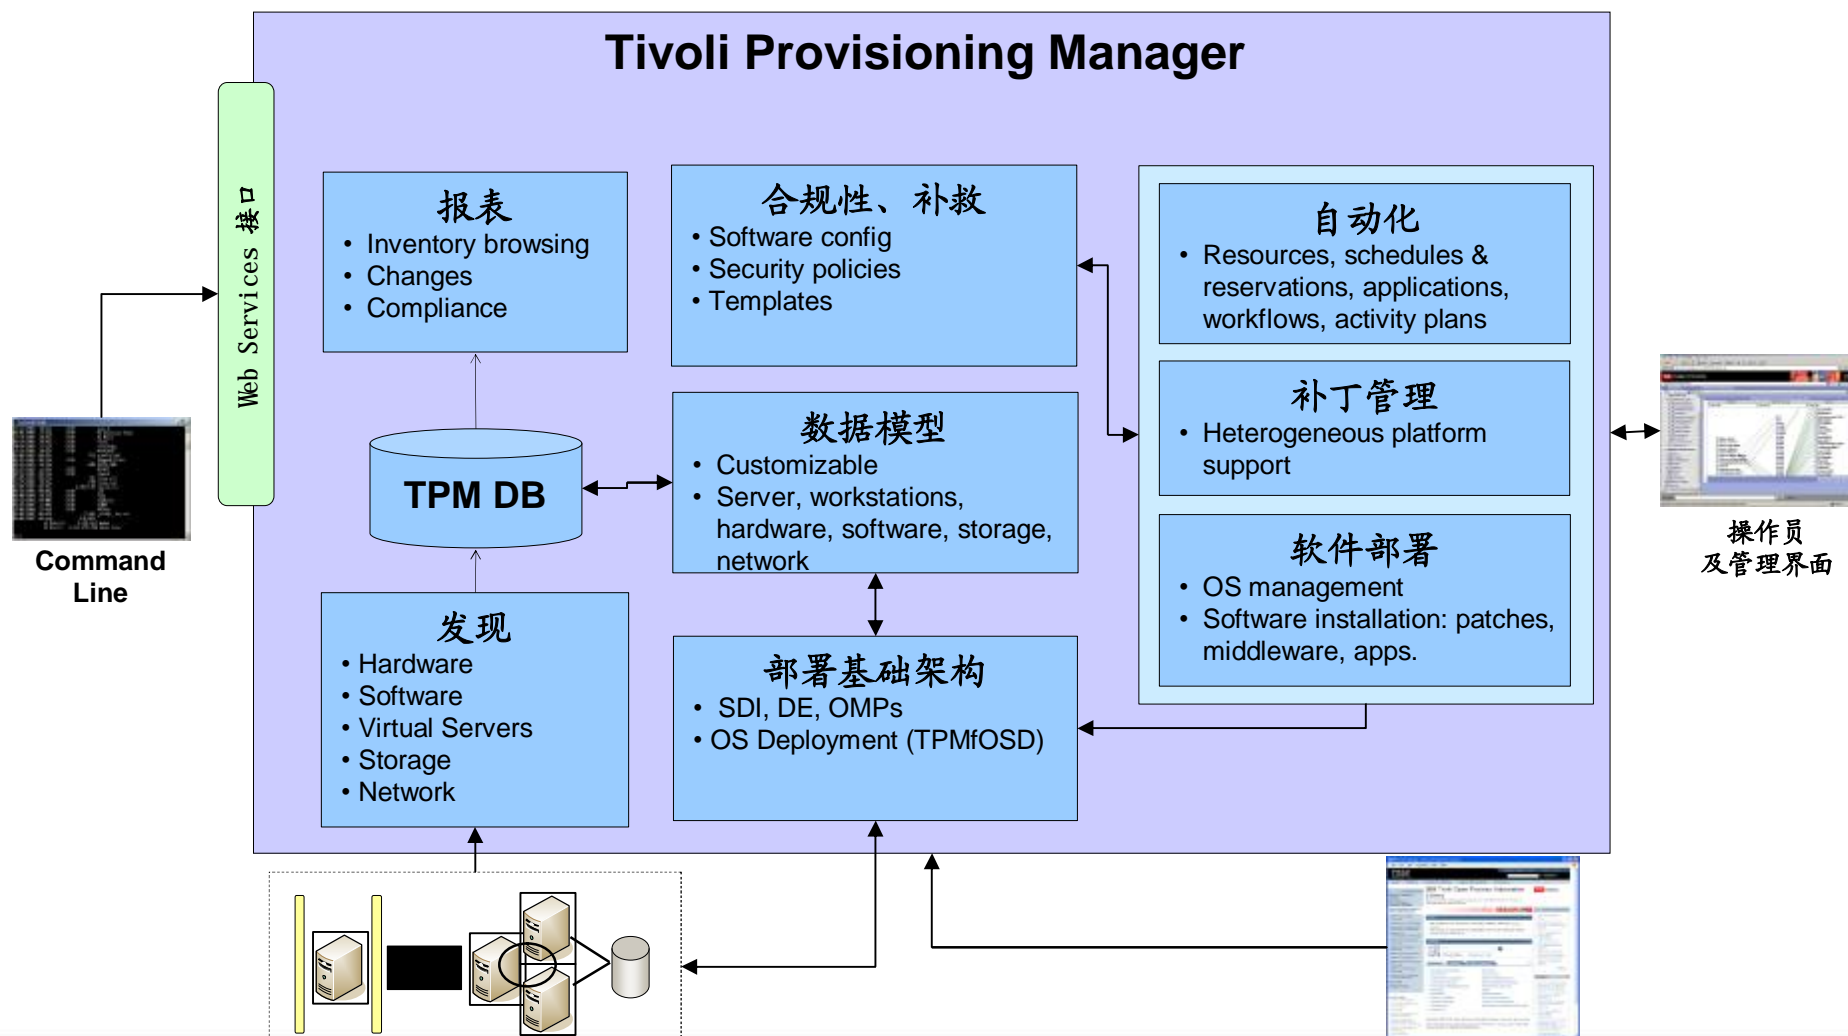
Tivoli Provisioning Manager

Web Services 接口

Command Line

报表
• Inventory browsing
• Changes
• Compliance

合规性、补救
• Software config
• Security policies
• Templates

自动化
• Resources, schedules & reservations, applications, workflows, activity plans

TPM DB

数据模型
• Customizable
• Server, workstations, hardware, software, storage, network

补丁管理
• Heterogeneous platform support

操作员
及管理界面

软件部署
• OS management
• Software installation: patches, middleware, apps.

发现
• Hardware
• Software
• Virtual Servers
• Storage
• Network

部署基础架构
• SDI, DE, OMPs
• OS Deployment (TPMfOSD)